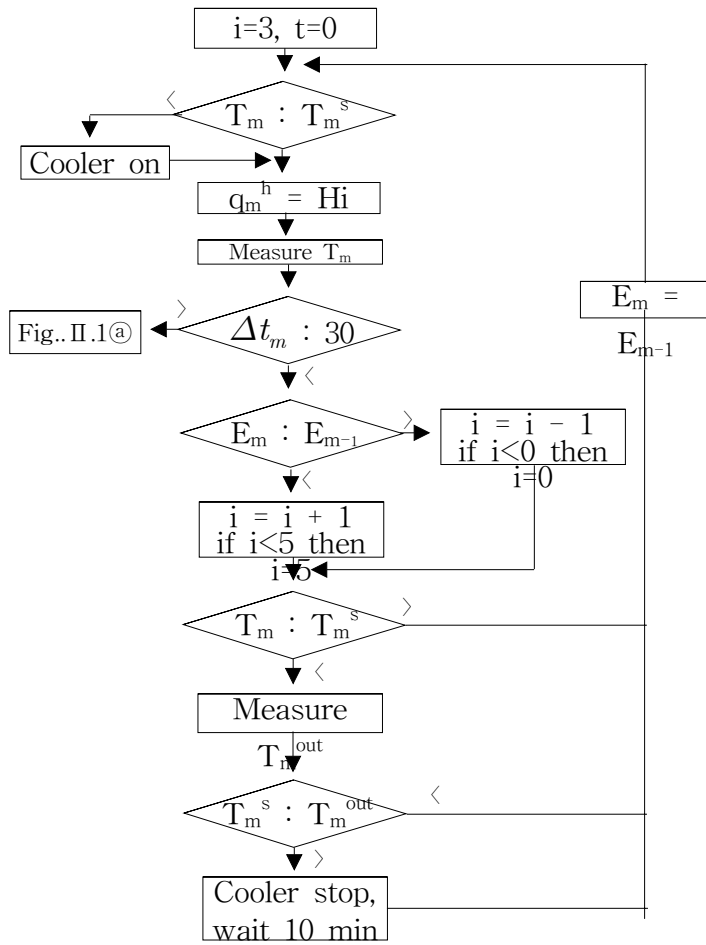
i=3, t=0

〈

$T_m$ : $T_m^s$

Cooler on

$q_m^h$ = Hi

Measure $T_m$

〉

Fig.. Ⅱ.1ⓐ

$\Delta t_m$ : 30

〈

$E_m$ = $E_{m-1}$

$E_m$ : $E_{m-1}$

〉

i = i − 1 if i<0 then i=0

〈

i = i + 1 if i<5 then i=5

$T_m$ : $T_m^s$

〉

〈

Measure $T_m^{out}$

$T_m^s$ : $T_m^{out}$

〈

〉

Cooler stop, wait 10 min